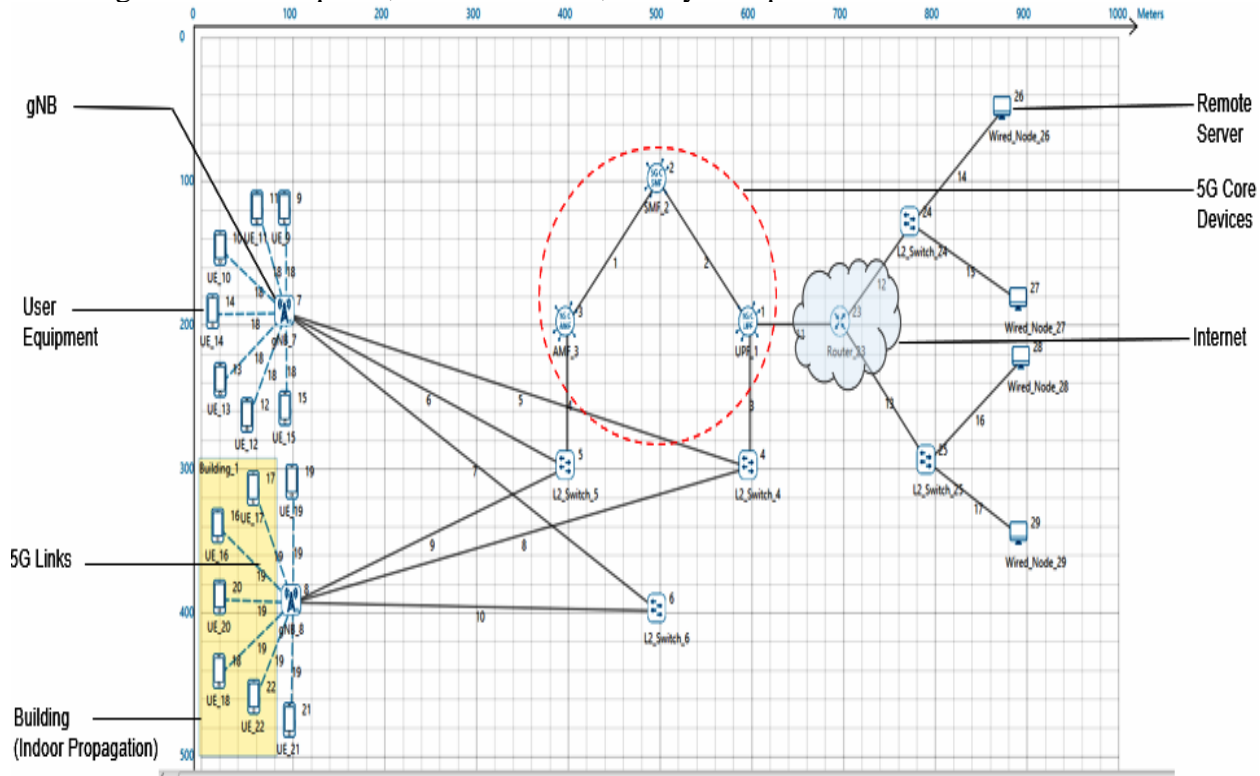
0 100 200 300 400 500 600 700 800 900 1000 Meters

0
100
200
300
400
500

gNB

User Equipment

5G Links

Building (Indoor Propagation)

Remote Server

5G Core Devices

Internet

Building_1

UE_10 10
UE_11 11
UE_9 9
UE_14 14
UE_13 13
UE_12 12
UE_15 15
gNB_7 7
18 18 18 18 18 18 18

UE_16 16
UE_17 17
UE_19 19
UE_20 20
UE_18 18
UE_22 22
UE_21 21
gNB_8 8
19 19 19 19 19 19 19

SMF_2 2
AMF_3 3
UPF_1 1
L2_Switch_5 5
L2_Switch_4 4
L2_Switch_6 6
1 2 3 4 5 6 7 8 9 10 11

Router_23 23
L2_Switch_24 24
L2_Switch_25 25
Wired_Node_26 26
Wired_Node_27 27
Wired_Node_28 28
Wired_Node_29 29
12 13 14 15 16 17